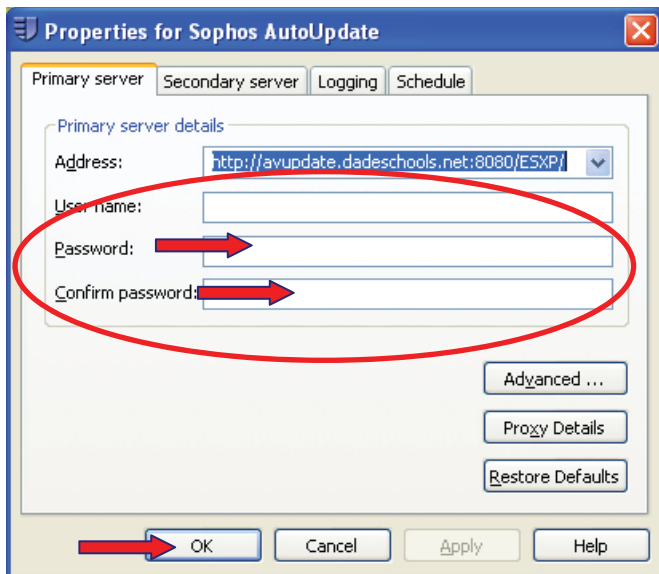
Properties for Sophos AutoUpdate

Primary server | Secondary server | Logging | Schedule

Primary server details

Address: http://avupdate.dadeschools.net:8080/ESXP/

User name:

Password:

Confirm password:

Advanced ...

Proxy Details

Restore Defaults

OK

Cancel

Apply

Help